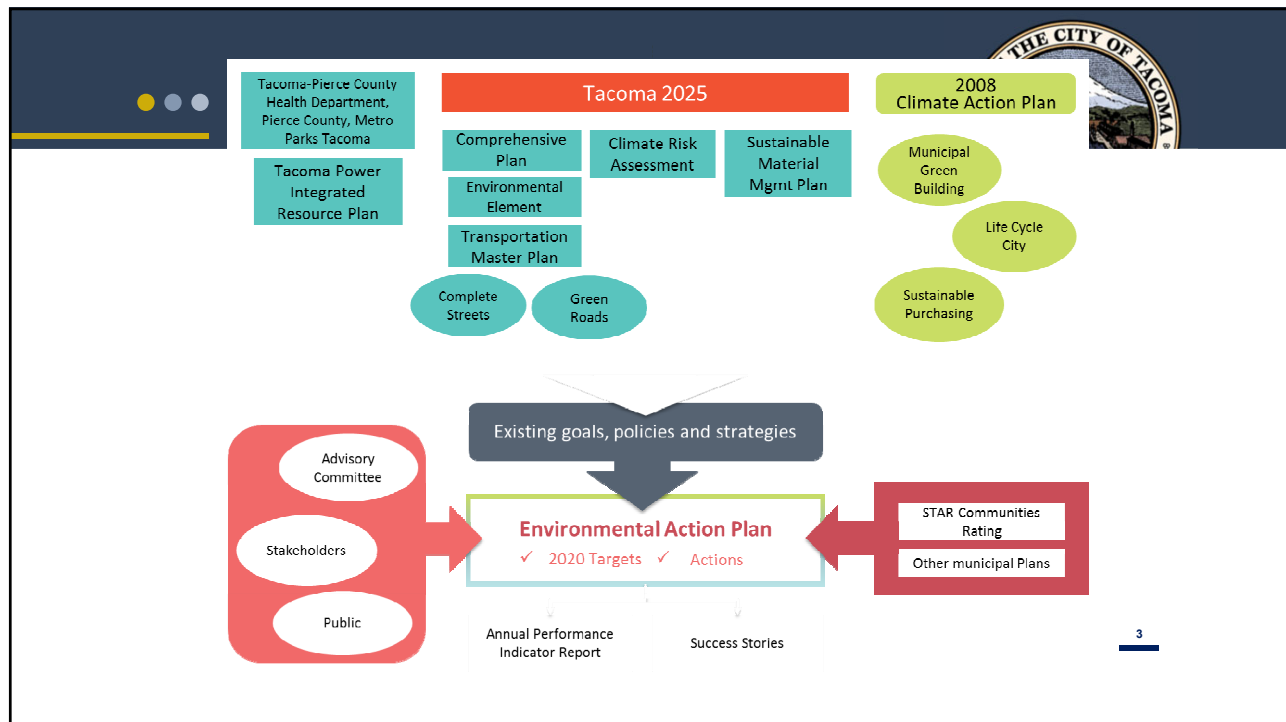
THE CITY OF TACOMA

Tacoma-Pierce County Health Department, Pierce County, Metro Parks Tacoma

Tacoma Power Integrated Resource Plan

Tacoma 2025

Comprehensive Plan

Environmental Element

Transportation Master Plan

Climate Risk Assessment

Sustainable Material Mgmt Plan

Complete Streets

Green Roads

2008 Climate Action Plan

Municipal Green Building

Life Cycle City

Sustainable Purchasing

Existing goals, policies and strategies

Advisory Committee

Stakeholders

Public

Environmental Action Plan
✓ 2020 Targets ✓ Actions

STAR Communities Rating

Other municipal Plans

Annual Performance Indicator Report

Success Stories

3